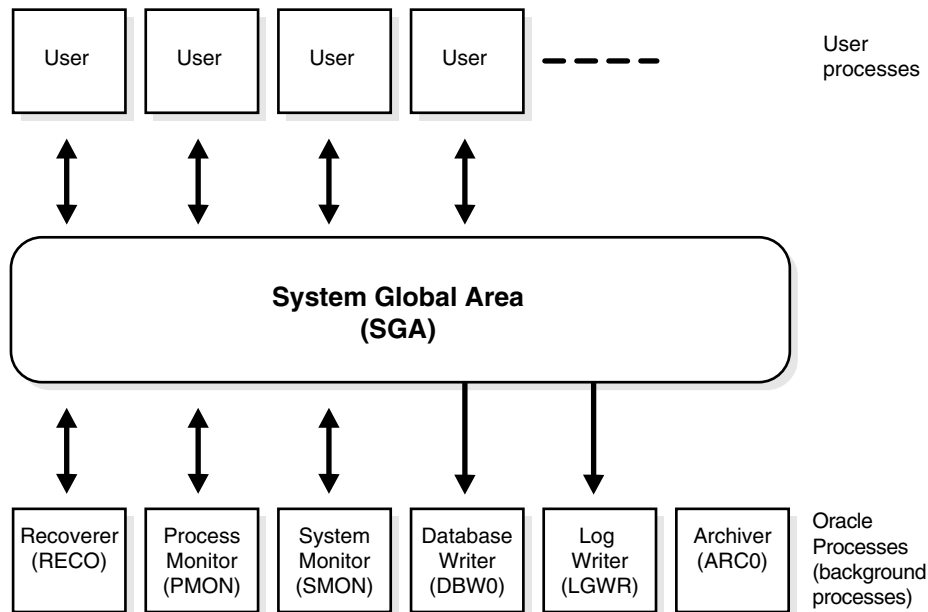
User

User

User

User

User processes

System Global Area (SGA)

Recoverer (RECO)

Process Monitor (PMON)

System Monitor (SMON)

Database Writer (DBW0)

Log Writer (LGWR)

Archiver (ARC0)

Oracle Processes (background processes)